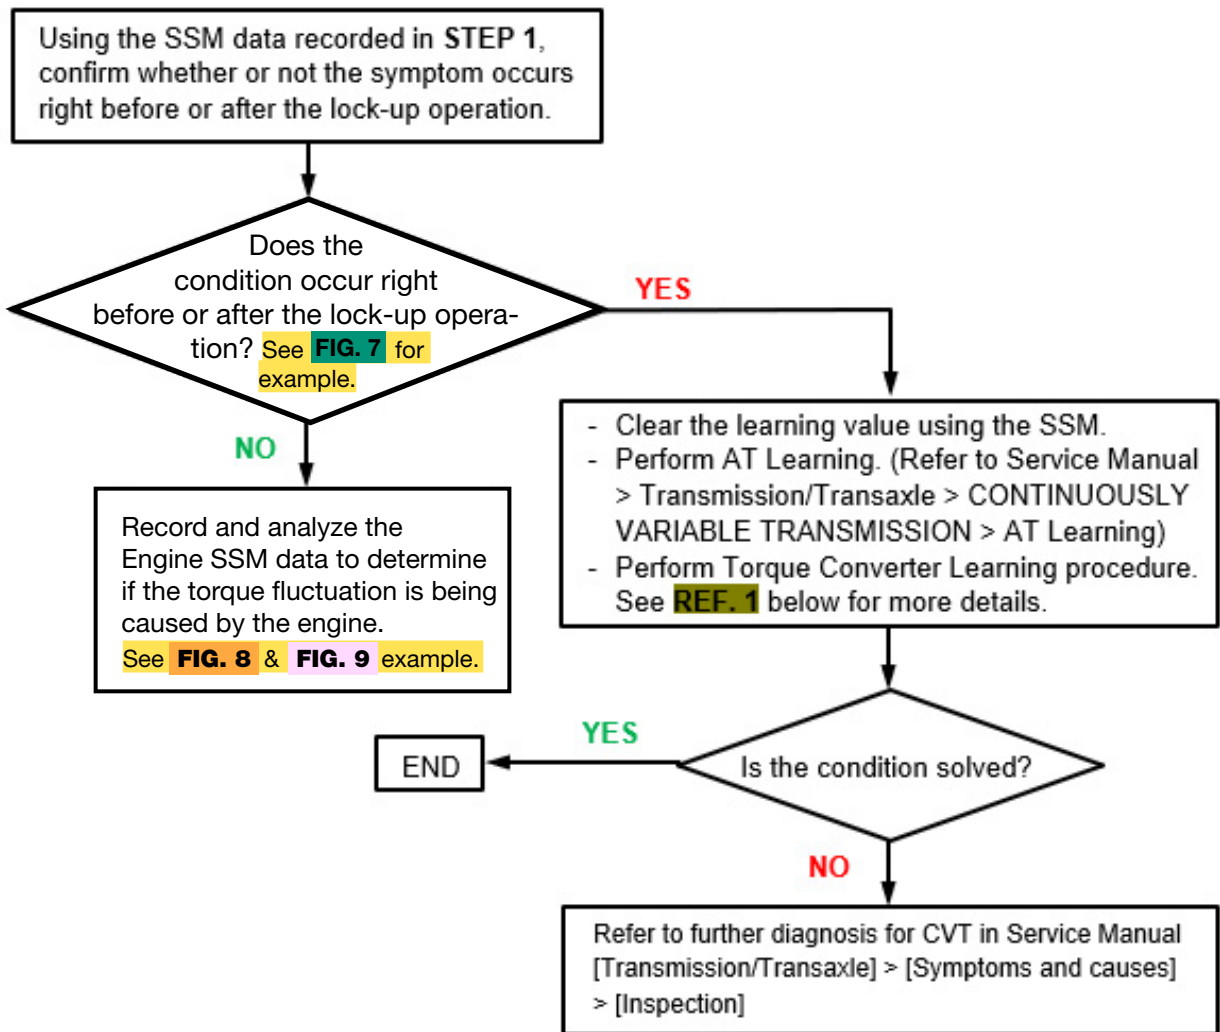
Using the SSM data recorded in STEP 1, confirm whether or not the symptom occurs right before or after the lock-up operation.

Does the condition occur right before or after the lock-up operation? See FIG. 7 for example.

YES

NO

Record and analyze the Engine SSM data to determine if the torque fluctuation is being caused by the engine.
See FIG. 8 & FIG. 9 example.

- Clear the learning value using the SSM.
- Perform AT Learning. (Refer to Service Manual > Transmission/Transaxle > CONTINUOUSLY VARIABLE TRANSMISSION > AT Learning)
- Perform Torque Converter Learning procedure. See REF. 1 below for more details.

YES

END

Is the condition solved?

NO

Refer to further diagnosis for CVT in Service Manual [Transmission/Transaxle] > [Symptoms and causes] > [Inspection]